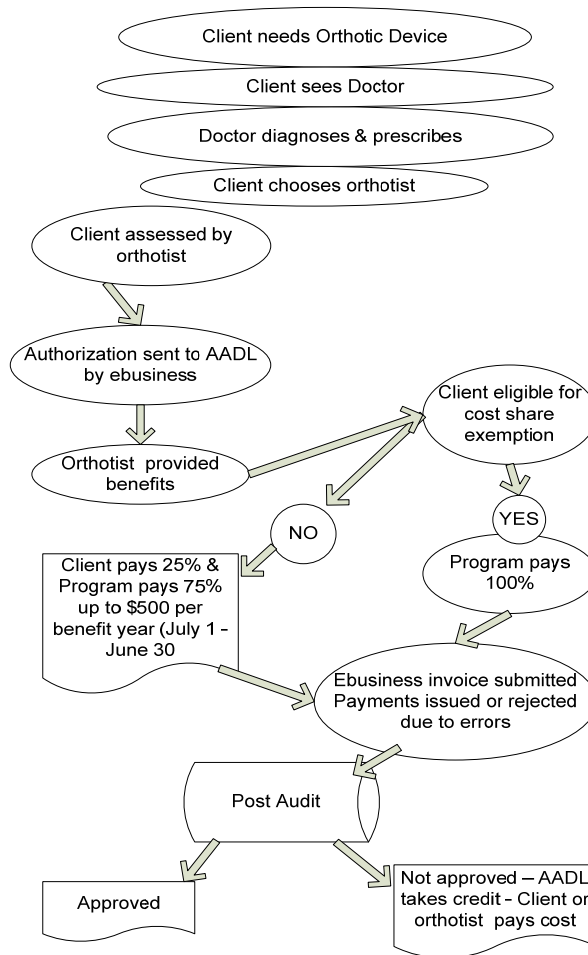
Client needs Orthotic Device

Client sees Doctor

Doctor diagnoses & prescribes

Client chooses orthotist

Client assessed by orthotist

Authorization sent to AADL by ebusiness

Orthotist provided benefits

Client eligible for cost share exemption

NO

YES

Client pays 25% & Program pays 75% up to $500 per benefit year (July 1 - June 30

Program pays 100%

Ebusiness invoice submitted Payments issued or rejected due to errors

Post Audit

Approved

Not approved – AADL takes credit - Client or orthotist pays cost